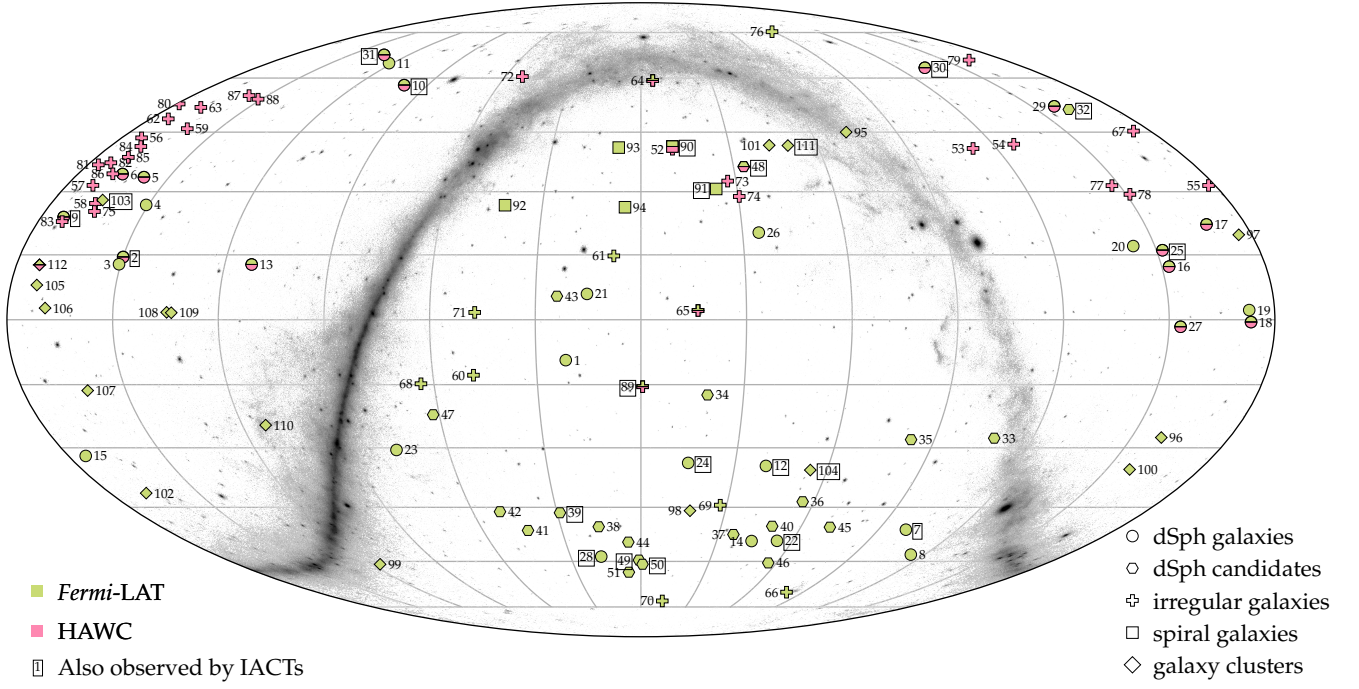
31 11
10
76
72
64
30 79
80 63
87 88
62
59
56
84 85
82
81
86 6 5
57
58 103
75
83 9
4
112
2
3
13
105
106
108 109
29 32
101 111 95
93 52 90
67
53 54
48
73
91 74
77 78 55
92 94
26
17
97
20 25
16
61
43 21
71
65
19
18
27
1
60
68
89
34
107
47
110
35
33
96
23
15
24
12 104
100
102
98 69
36
42 39 38
41
37 40
45
14 22
7
44
28
49 50
51
46
8
99
66
70

Fermi-LAT
HAWC
1 Also observed by IACTs

dSph galaxies
dSph candidates
irregular galaxies
spiral galaxies
galaxy clusters